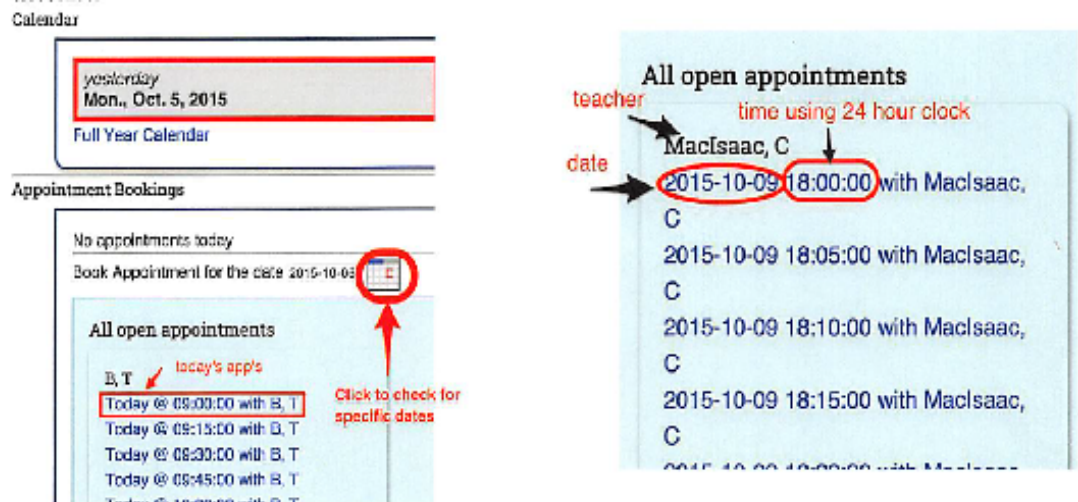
Calendar

yesterday
Mon., Oct. 5, 2015
Full Year Calendar

Appointment Bookings

No appointments today
Book Appointment for the date 2015-10-05

All open appointments

today's app's
B, T
Today @ 09:00:00 with B, T
Today @ 09:15:00 with B, T
Today @ 09:30:00 with B, T
Today @ 09:45:00 with B, T
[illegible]

Click to check for specific dates

All open appointments

teacher
time using 24 hour clock
MacIsaac, C
date
2015-10-09 18:00:00 with MacIsaac, C
2015-10-09 18:05:00 with MacIsaac, C
2015-10-09 18:10:00 with MacIsaac, C
2015-10-09 18:15:00 with MacIsaac, C
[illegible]